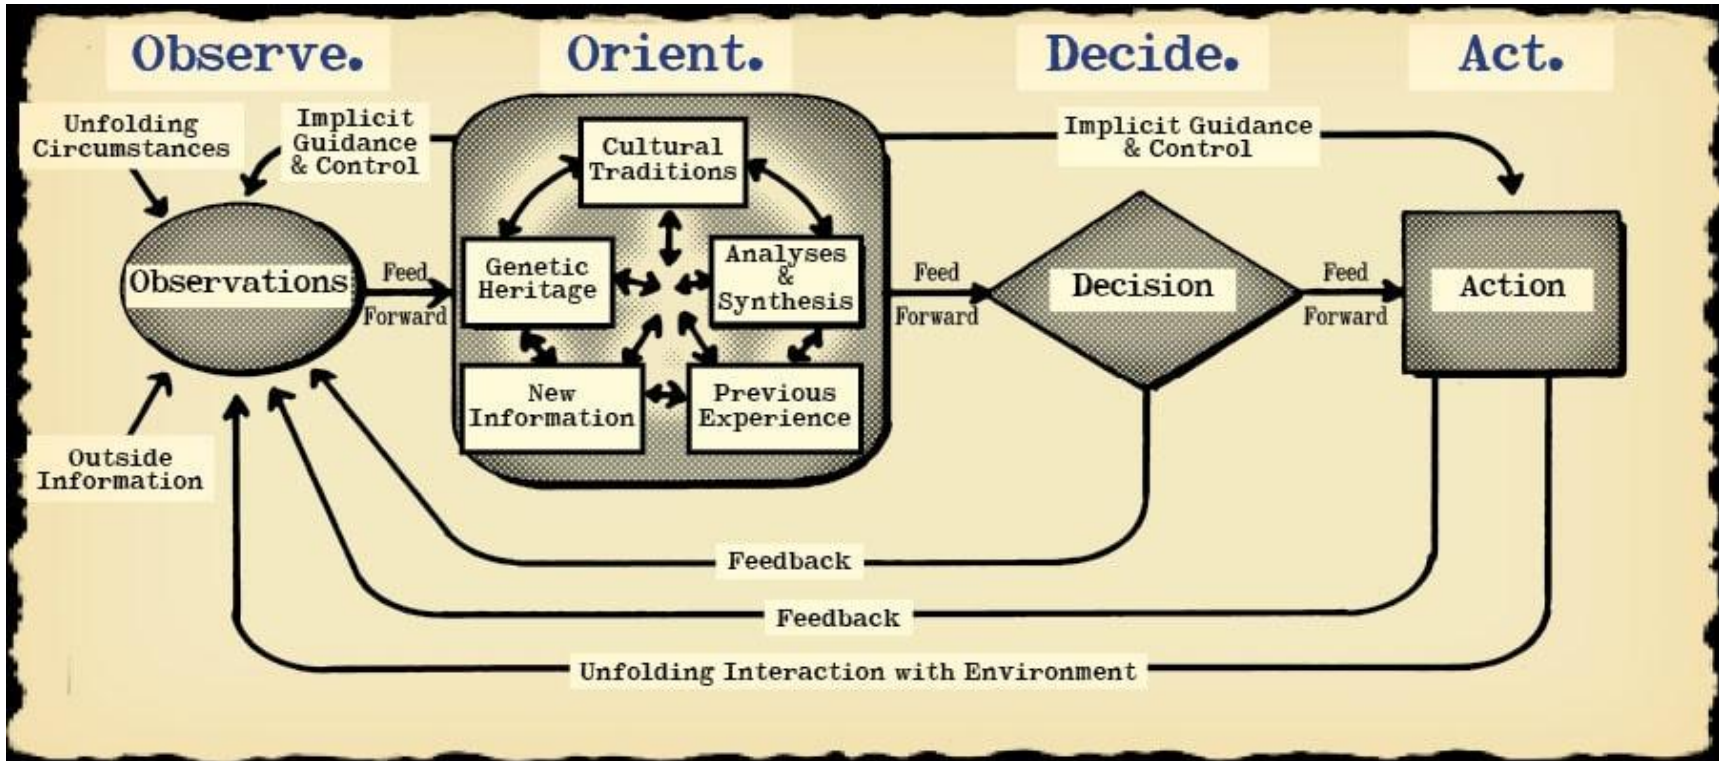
Observe. Orient. Decide. Act.

Unfolding Circumstances

Implicit Guidance & Control

Cultural Traditions

Implicit Guidance & Control

Observations

Feed Forward

Genetic Heritage

Analyses & Synthesis

Feed Forward

Decision

Feed Forward

Action

New Information

Previous Experience

Outside Information

Feedback

Feedback

Unfolding Interaction with Environment